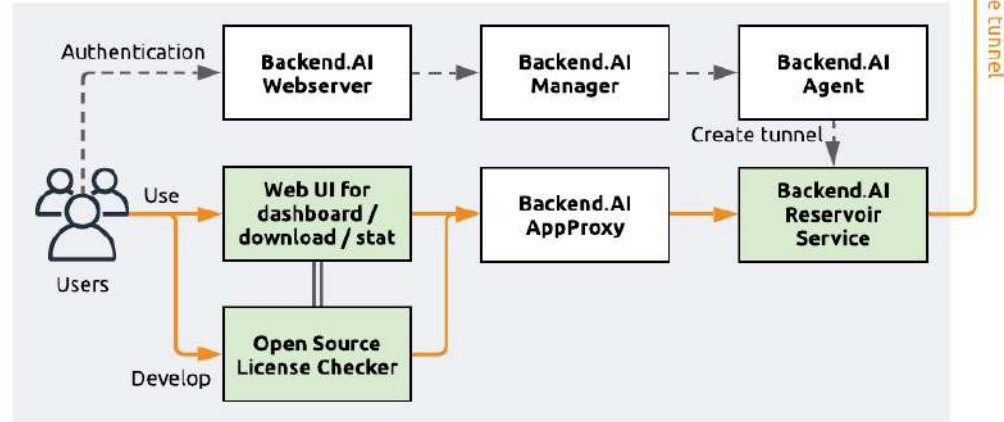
e tunnel

Authentication

Backend.AI Webserver

Backend.AI Manager

Backend.AI Agent

Create tunnel

Use

Web UI for dashboard / download / stat

Backend.AI AppProxy

Backend.AI Reservoir Service

Users

Open Source License Checker

Develop